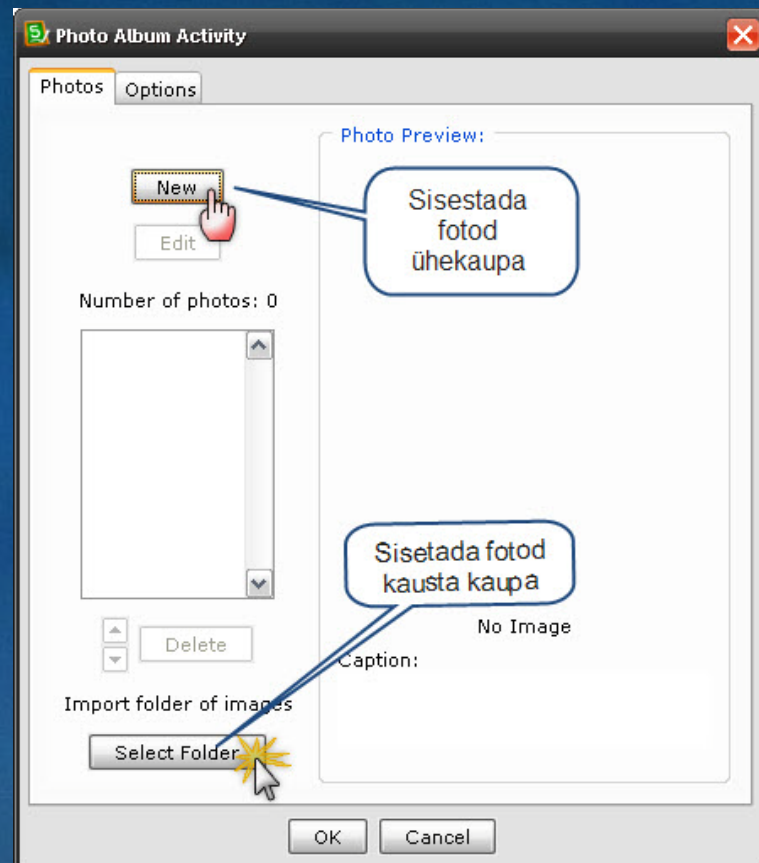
Photo Album Activity

Photos Options

Photo Preview:

New

Sisestada fotod ühekaupa

Edit

Number of photos: 0

Sisetada fotod kausta kaupa

Delete

No Image

Caption:

Import folder of images

Select Folder

OK Cancel